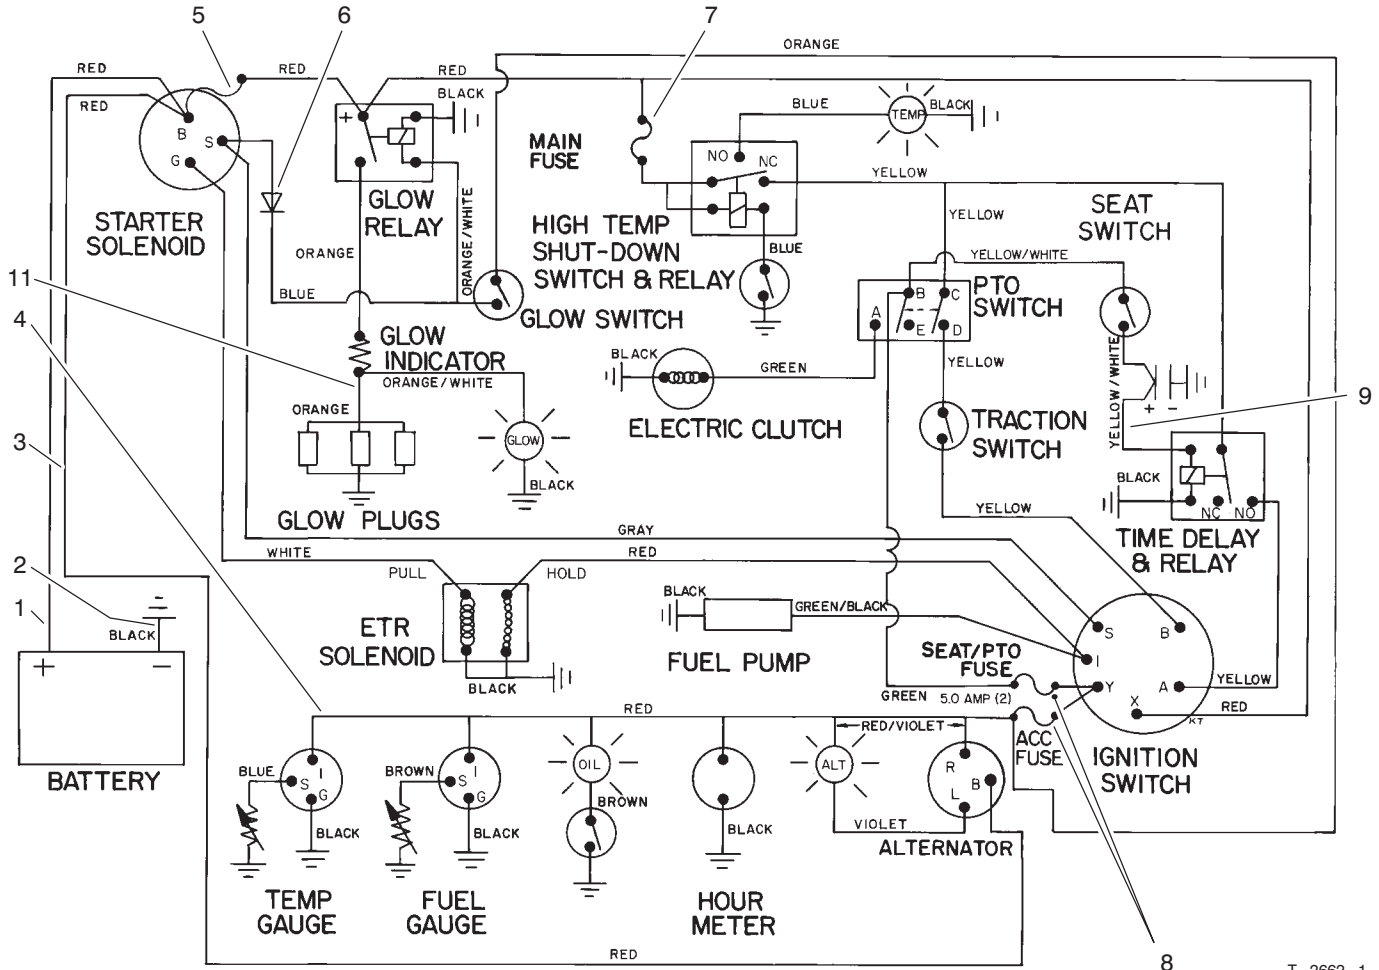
5
6
7
RED
RED
RED
ORANGE
RED
BLACK
BLUE
BLACK
TEMP
B
S
G
MAIN FUSE
NO
NC
YELLOW
STARTER SOLENOID
GLOW RELAY
ORANGE/WHITE
HIGH TEMP SHUT-DOWN SWITCH & RELAY
YELLOW
SEAT SWITCH
ORANGE
BLUE
YELLOW/WHITE
11
BLUE
GLOW SWITCH
A
B
C
E
D
PTO SWITCH
4
GLOW INDICATOR
ORANGE/WHITE
BLACK
GREEN
YELLOW
YELLOW/WHITE
ORANGE
ELECTRIC CLUTCH
TRACTION SWITCH
9
3
GLOW
BLACK
BLACK
GLOW PLUGS
YELLOW
NC
NO
TIME DELAY & RELAY
GRAY
WHITE
RED
2
PULL
HOLD
1
BLACK
ETR SOLENOID
BLACK
GREEN/BLACK
S
B
I
FUEL PUMP
SEAT/PTO FUSE
Y
A
YELLOW
BLACK
GREEN
5.0 AMP (2)
X
RED
BATTERY
RED
RED/VIOLET
ACC FUSE
IGNITION SWITCH
BLUE
BROWN
OIL
ALT
S
I
G
S
I
G
BROWN
R
B
L
BLACK
BLACK
BLACK
VIOLET
ALTERNATOR
TEMP GAUGE
FUEL GAUGE
HOUR METER
RED
8